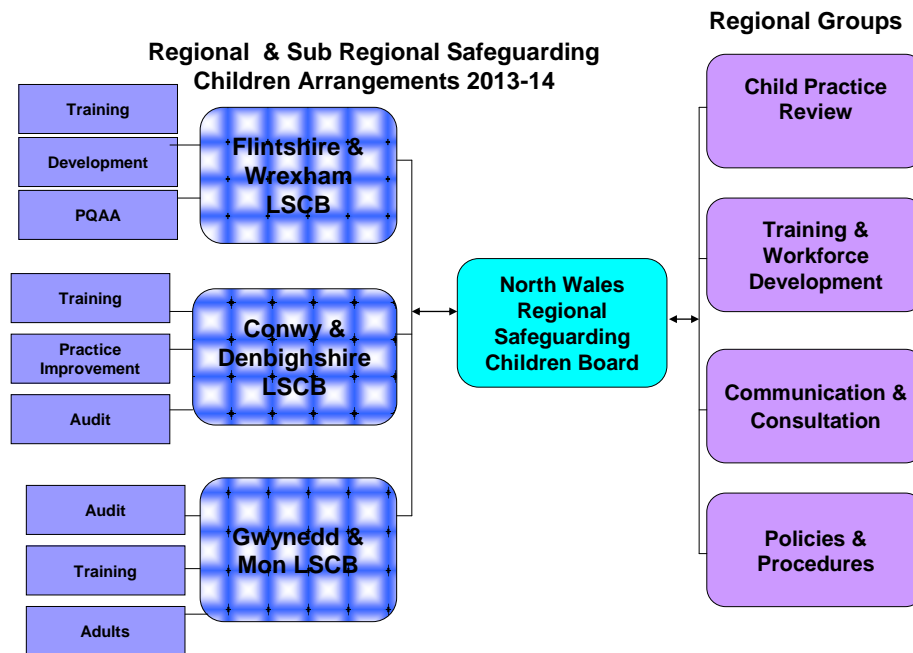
Regional & Sub Regional Safeguarding Children Arrangements 2013-14

Regional Groups

Training

Development

PQAA

Flintshire & Wrexham LSCB

Training

Practice Improvement

Audit

Conwy & Denbighshire LSCB

Audit

Training

Adults

Gwynedd & Mon LSCB

North Wales Regional Safeguarding Children Board

Child Practice Review

Training & Workforce Development

Communication & Consultation

Policies & Procedures